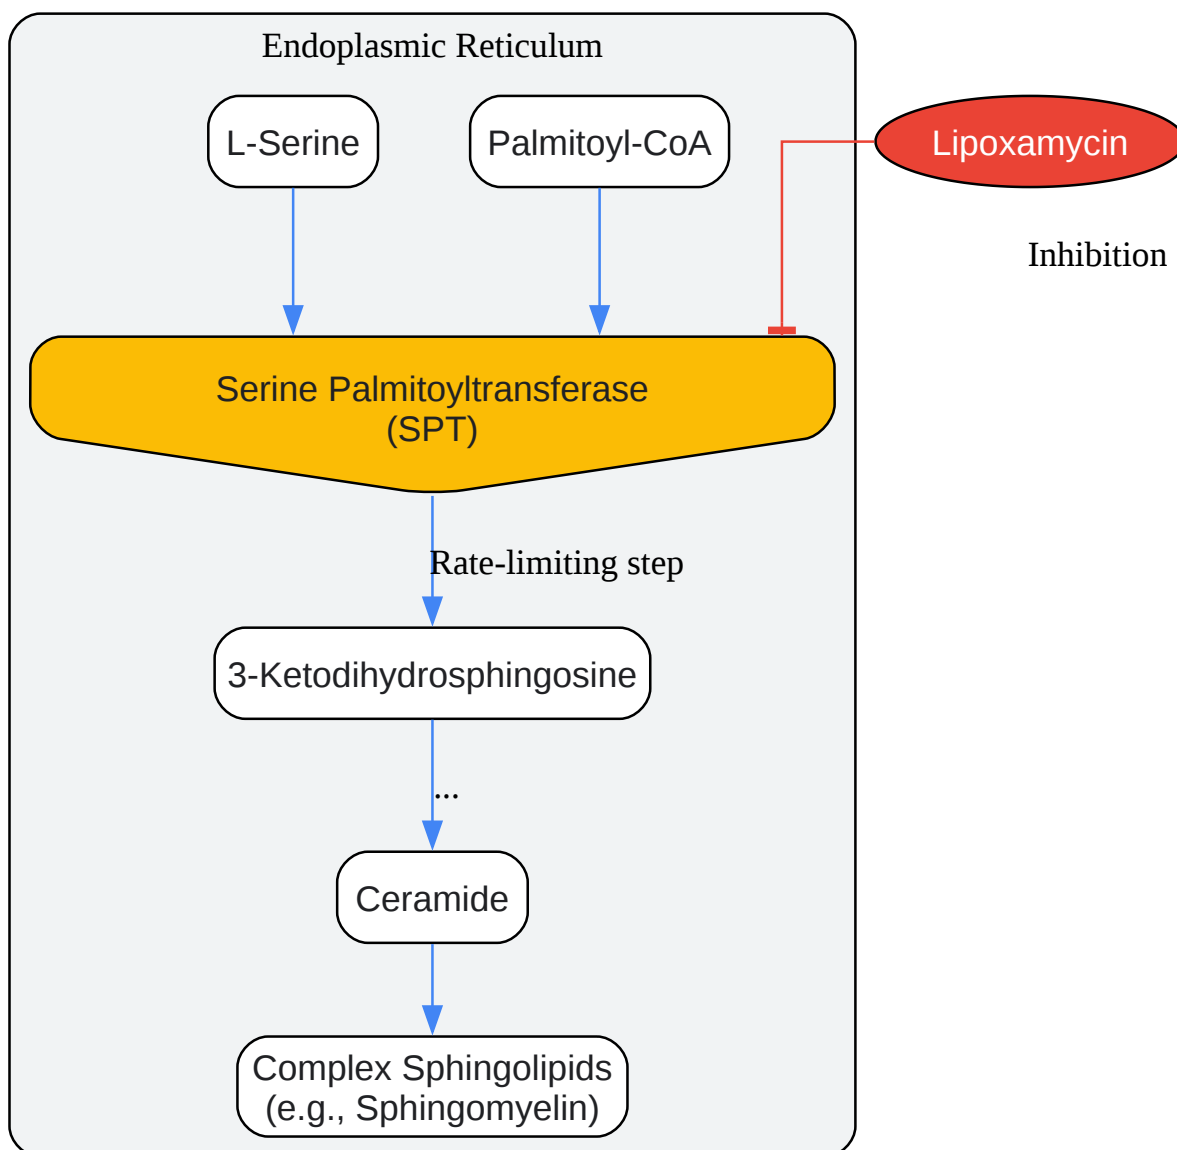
Endoplasmic Reticulum

L-Serine

Palmitoyl-CoA

Lipoxamycin

Inhibition

Serine Palmitoyltransferase
(SPT)

Rate-limiting step

3-Ketodihydrosphingosine

...

Ceramide

Complex Sphingolipids
(e.g., Sphingomyelin)